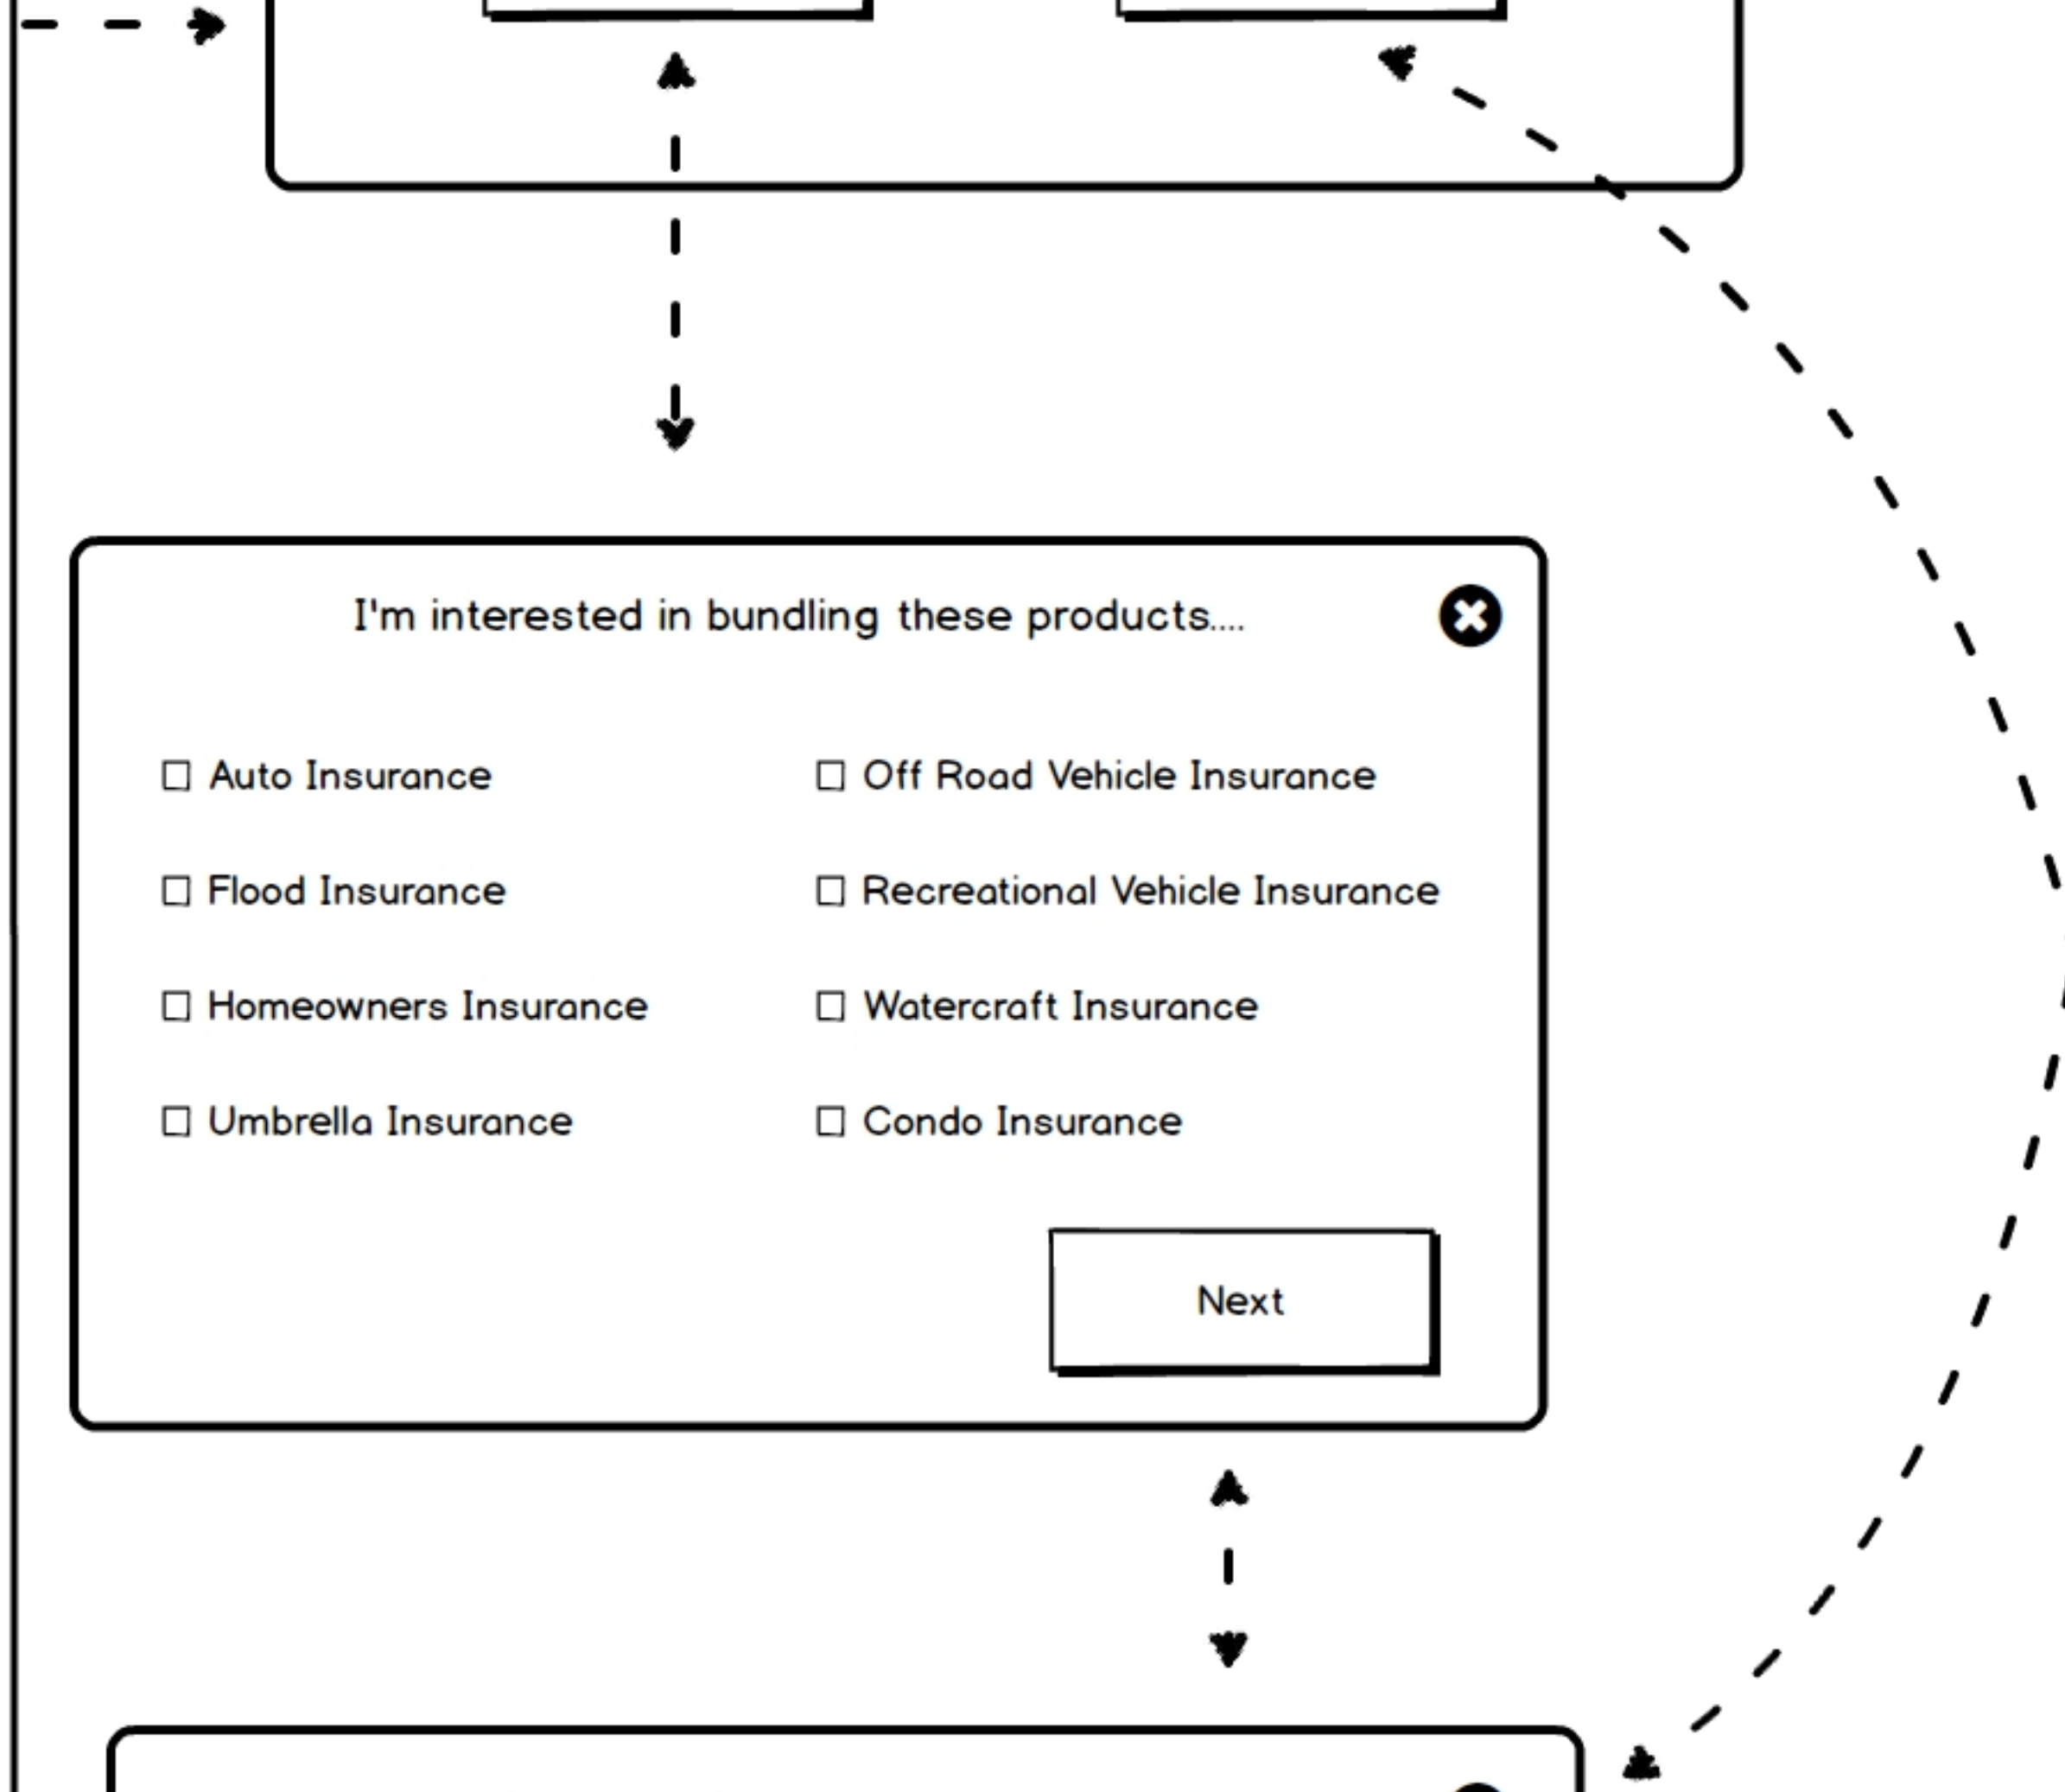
I'm interested in bundling these products....

☐ Auto Insurance
☐ Flood Insurance
☐ Homeowners Insurance
☐ Umbrella Insurance

☐ Off Road Vehicle Insurance
☐ Recreational Vehicle Insurance
☐ Watercraft Insurance
☐ Condo Insurance

Next